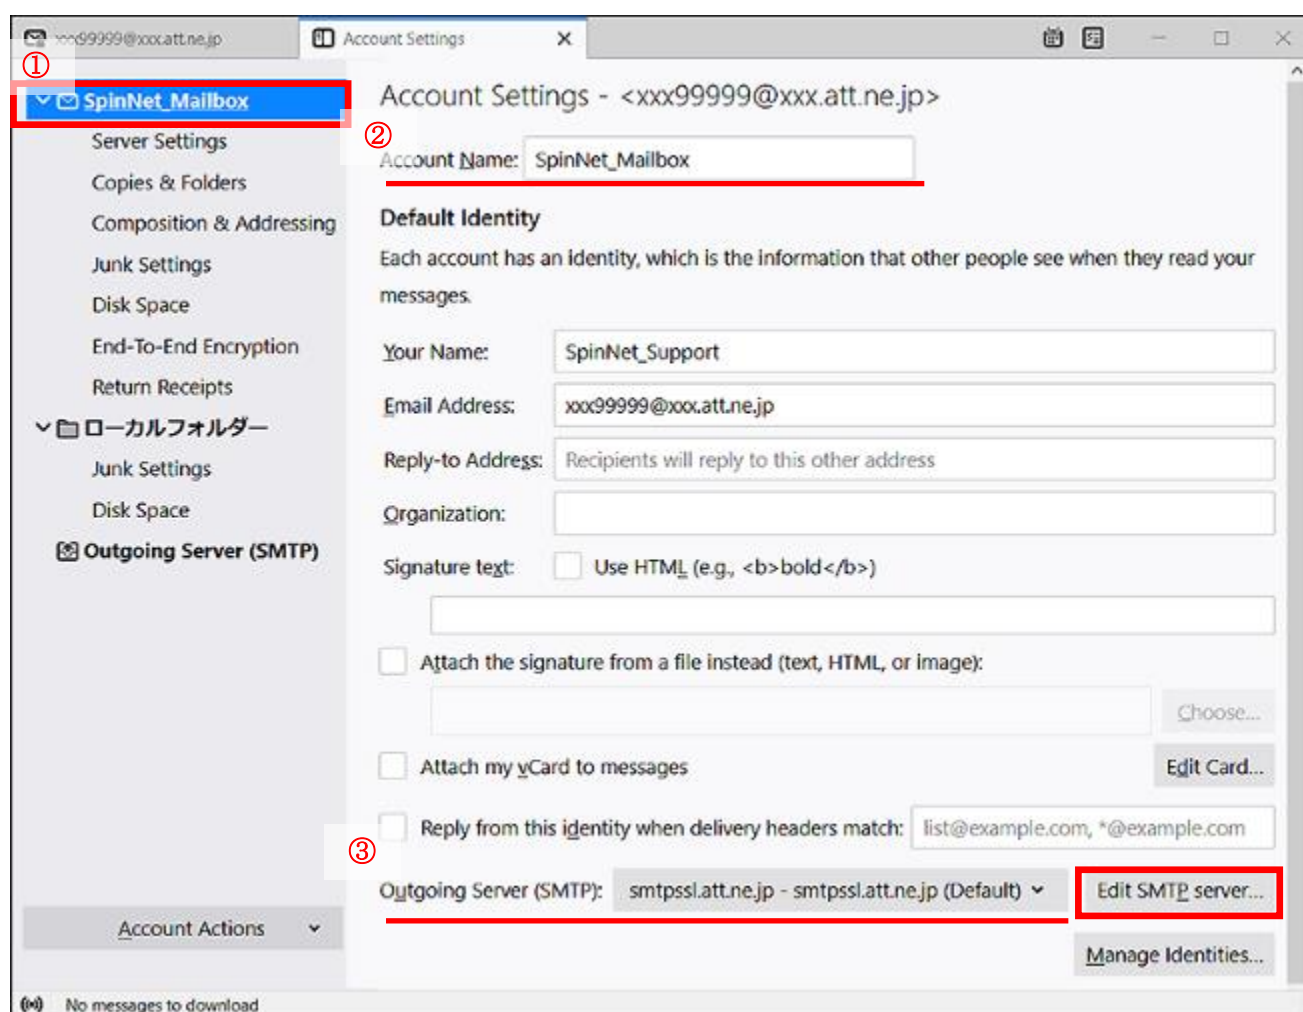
xxx99999@xxx.att.ne.jp
Account Settings

①
SpinNet_Mailbox
Server Settings
Copies & Folders
Composition & Addressing
Junk Settings
Disk Space
End-To-End Encryption
Return Receipts
ローカルフォルダー
Junk Settings
Disk Space
Outgoing Server (SMTP)

Account Actions

Account Settings - <xxx99999@xxx.att.ne.jp>

②
Account Name: SpinNet_Mailbox

Default Identity

Each account has an identity, which is the information that other people see when they read your messages.

Your Name: SpinNet_Support
Email Address: xxx99999@xxx.att.ne.jp
Reply-to Address: Recipients will reply to this other address
Organization:
Signature text: Use HTML (e.g., <b>bold</b>)

Attach the signature from a file instead (text, HTML, or image):
Choose...

Attach my vCard to messages
Edit Card...

Reply from this identity when delivery headers match: list@example.com, *@example.com

③
Outgoing Server (SMTP): smtpssl.att.ne.jp - smtpssl.att.ne.jp (Default)
Edit SMTP server...

Manage Identities...

No messages to download